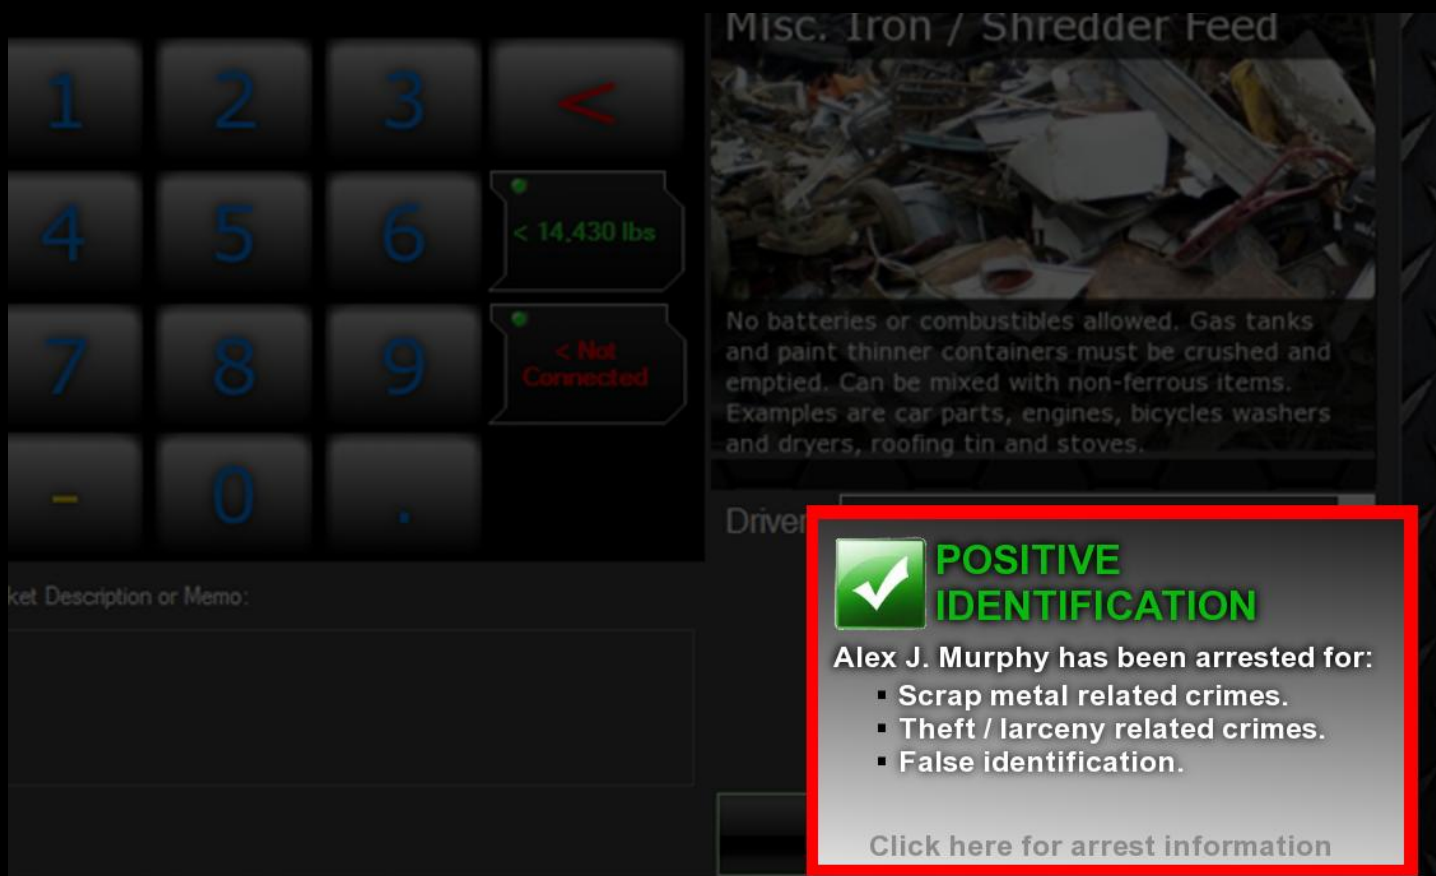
1 2 3 <

4 5 6 < 14,430 lbs

7 8 9 < Not Connected

- 0 .

Misc. Iron / Shredder Feed

No batteries or combustibles allowed. Gas tanks and paint thinner containers must be crushed and emptied. Can be mixed with non-ferrous items. Examples are car parts, engines, bicycles washers and dryers, roofing tin and stoves.

Driver

ket Description or Memo:

POSITIVE IDENTIFICATION

Alex J. Murphy has been arrested for:

- Scrap metal related crimes.
- Theft / larceny related crimes.
- False identification.

Click here for arrest information